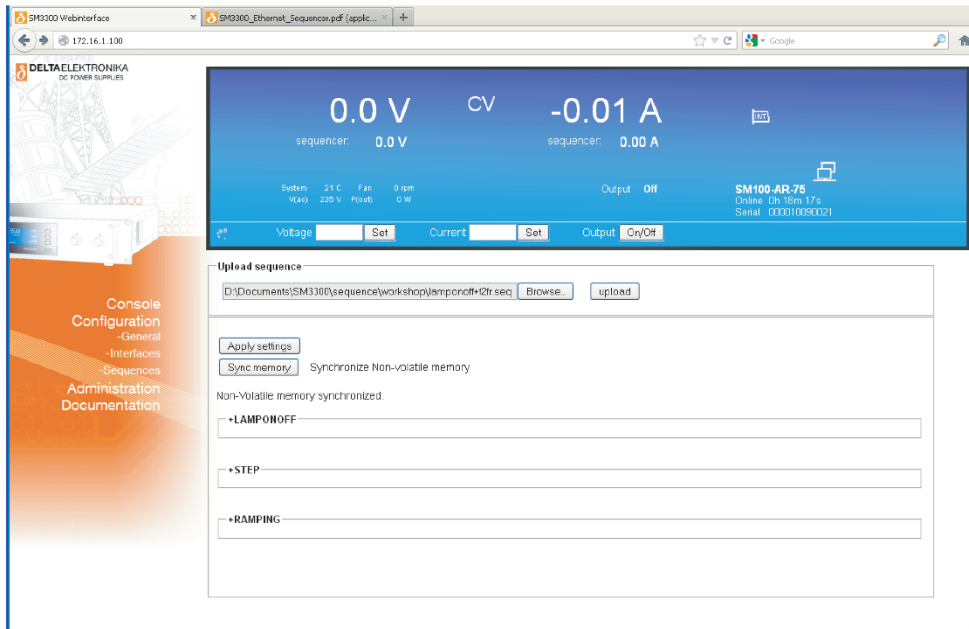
SM3300 Webinterface ×
SM3300_Ethernet_Sequencer.pdf (applic... ×
+
172.16.1.100
Google

DELTAELEKTRONIKA
DC POWER SUPPLIES

Console
Configuration
-General
-Interfaces
-Sequences
Administration
Documentation

0.0 V
CV
-0.01 A
INT
sequencer: 0.0 V
sequencer: 0.00 A
System 21 C Fan 0 rpm
V(ac) 235 V P(out) 0 W
Output Off
SM100-AR-75
Online 0h 18m 17s
Serial 000010090021
Voltage Set Current Set Output On/Off

Upload sequence
D:\Documents\SM3300\sequence\workshop\lamponoff+t2fr.seq Browse... upload

Apply settings
Sync memory Synchronize Non-volatile memory
Non-Volatile memory synchronized.
+LAMPONOFF
+STEP
+RAMPING